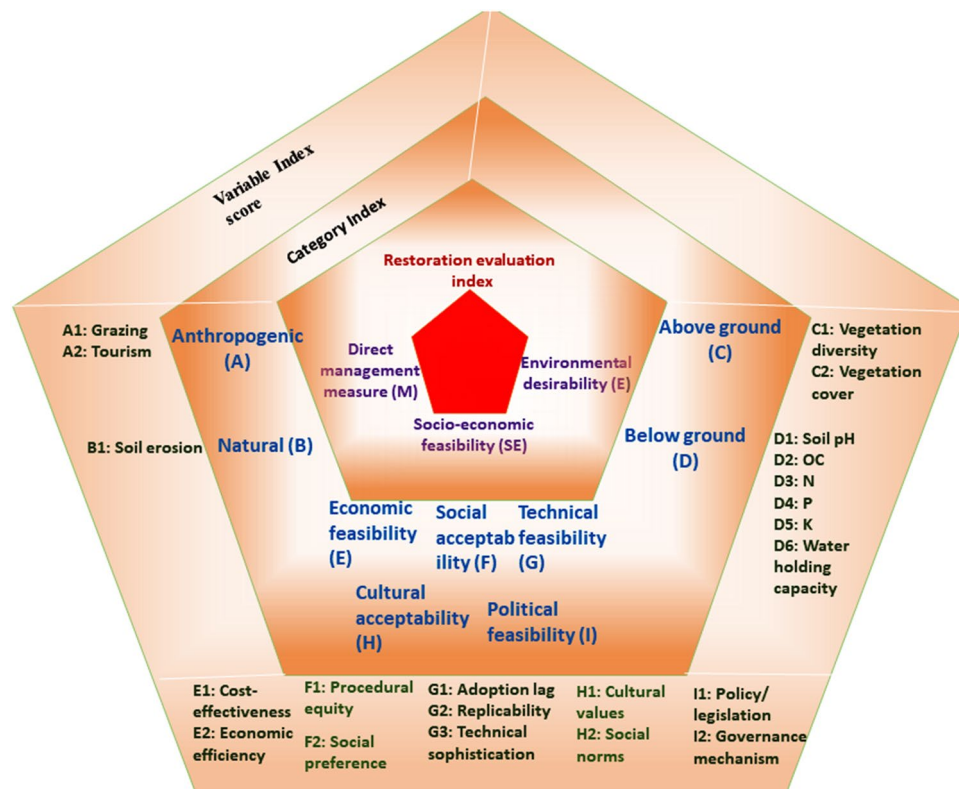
Variable Index score

Category Index

Restoration evaluation index

Direct management measure (M)

Environmental desirability (E)

Socio-economic feasibility (SE)

A1: Grazing
A2: Tourism

Anthropogenic (A)

Natural (B)

B1: Soil erosion

Above ground (C)

Below ground (D)

C1: Vegetation diversity
C2: Vegetation cover

D1: Soil pH
D2: OC
D3: N
D4: P
D5: K
D6: Water holding capacity

Economic feasibility (E)

Social acceptability (F)

Technical feasibility (G)

Cultural acceptability (H)

Political feasibility (I)

E1: Cost-effectiveness
E2: Economic efficiency

F1: Procedural equity
F2: Social preference

G1: Adoption lag
G2: Replicability
G3: Technical sophistication

H1: Cultural values
H2: Social norms

I1: Policy/ legislation
I2: Governance mechanism